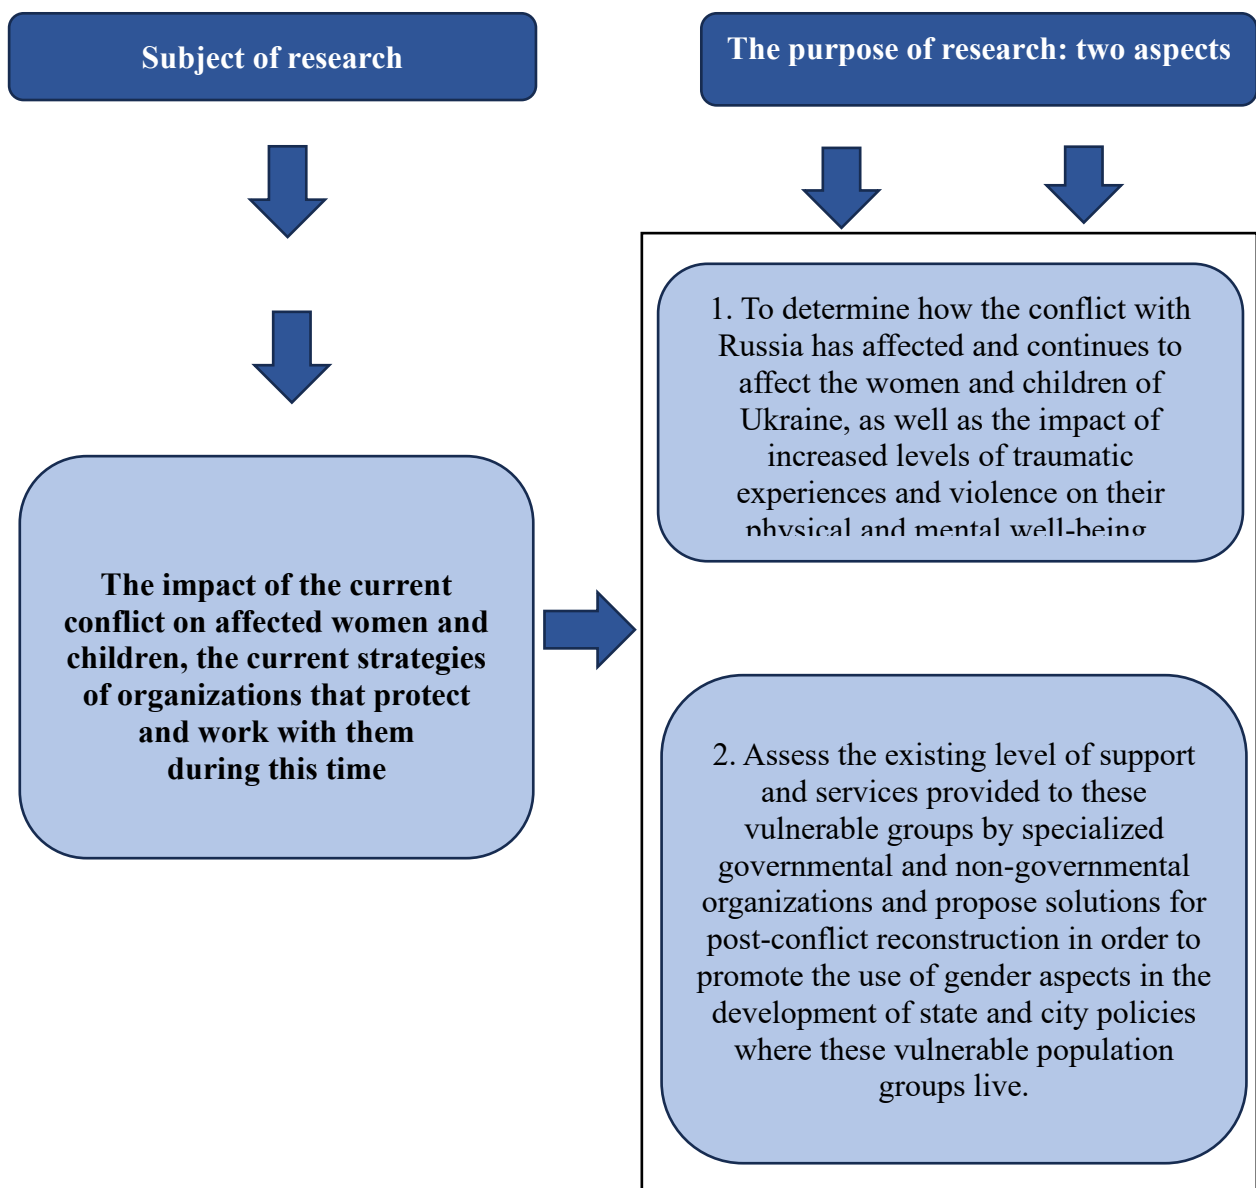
Subject of research

The purpose of research: two aspects

1. To determine how the conflict with Russia has affected and continues to affect the women and children of Ukraine, as well as the impact of increased levels of traumatic experiences and violence on their physical and mental well-being

The impact of the current conflict on affected women and children, the current strategies of organizations that protect and work with them during this time

2. Assess the existing level of support and services provided to these vulnerable groups by specialized governmental and non-governmental organizations and propose solutions for post-conflict reconstruction in order to promote the use of gender aspects in the development of state and city policies where these vulnerable population groups live.